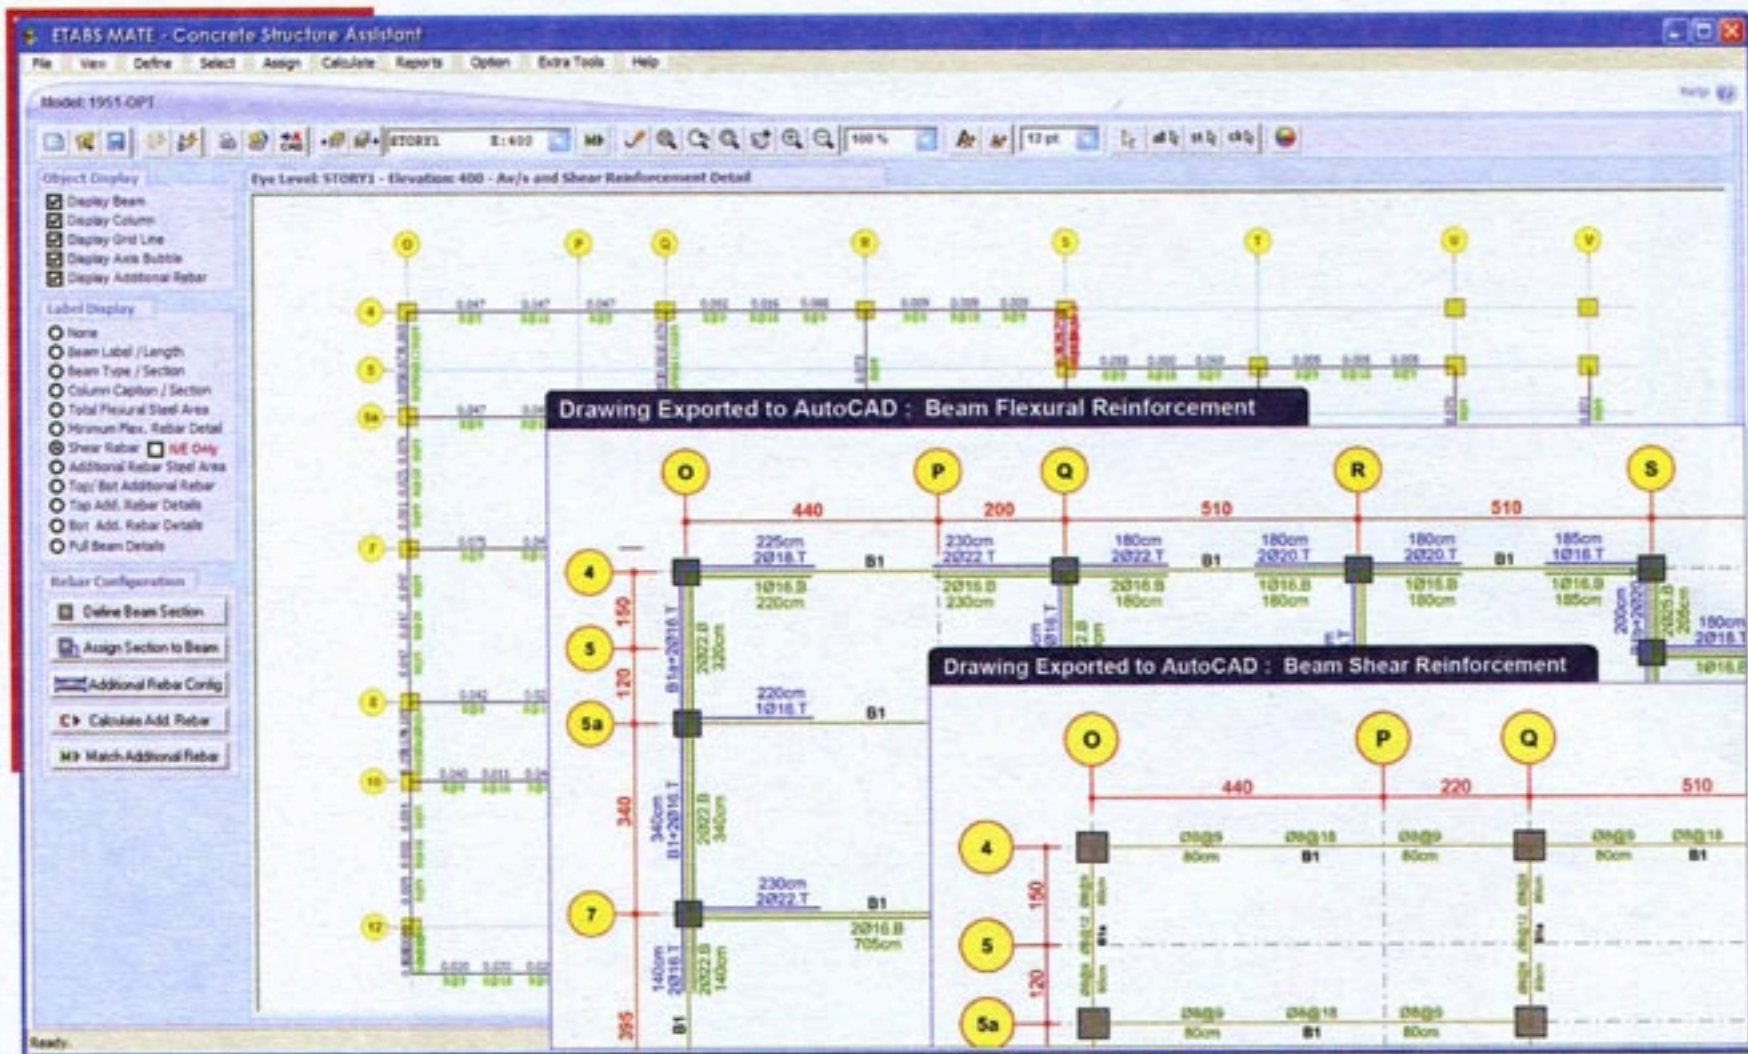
ETABS MATE - Concrete Structure Assistant

File View Define Select Assign Calculate Reports Option Extra Tools Help

Model: 1951-OPT

STORY1 E:400 100 % 12 pt

Object Display
Display Beam
Display Column
Display Grid Line
Display Axis Bubble
Display Additional Rebar

Label Display
None
Beam Label / Length
Beam Type / Section
Column Caption / Section
Total Flexural Steel Area
Minimum Flex. Rebar Detail
Shear Rebar N/E Only
Additional Rebar Steel Area
Top/ Bot Additional Rebar
Top Add. Rebar Details
Bot Add. Rebar Details
Full Beam Details

Rebar Configuration
Define Beam Section
Assign Section to Beam
Additional Rebar Config
Calculate Add. Rebar
Match Additional Rebar

Eye Level: STORY1 - Elevation: 400 - Av/s and Shear Reinforcement Detail

O P Q R S T U V

4 5 5a 7 8 10 12

Drawing Exported to AutoCAD : Beam Flexural Reinforcement

O P Q R S
440 200 510 510
4 5 5a 7
150 120 340 395
225cm 2Ø18.T B1 1Ø16.B 220cm
230cm 2Ø22.T 2Ø16.B 230cm
180cm 2Ø22.T B1 2Ø16.B 180cm
180cm 2Ø20.T 1Ø16.B 180cm
180cm 2Ø20.T B1 1Ø16.B 180cm
185cm 1Ø16.T 1Ø16.B 185cm
220cm 1Ø16.T B1
230cm 2Ø22.T B1 2Ø16.B 705cm
340cm B1+2Ø16.T 2Ø22.B 340cm
B1a+2Ø16.T 2Ø22.B 320cm
140cm 2Ø16.T 2Ø22.B 140cm
B1

Drawing Exported to AutoCAD : Beam Shear Reinforcement

O P Q
440 220 510
4 5 5a
150 120
Ø8@9 80cm Ø8@18 B1 Ø8@9 80cm
Ø8@9 80cm Ø8@18 B1
Ø8@9 80cm Ø8@18 B1 Ø8@9 80cm

Ready